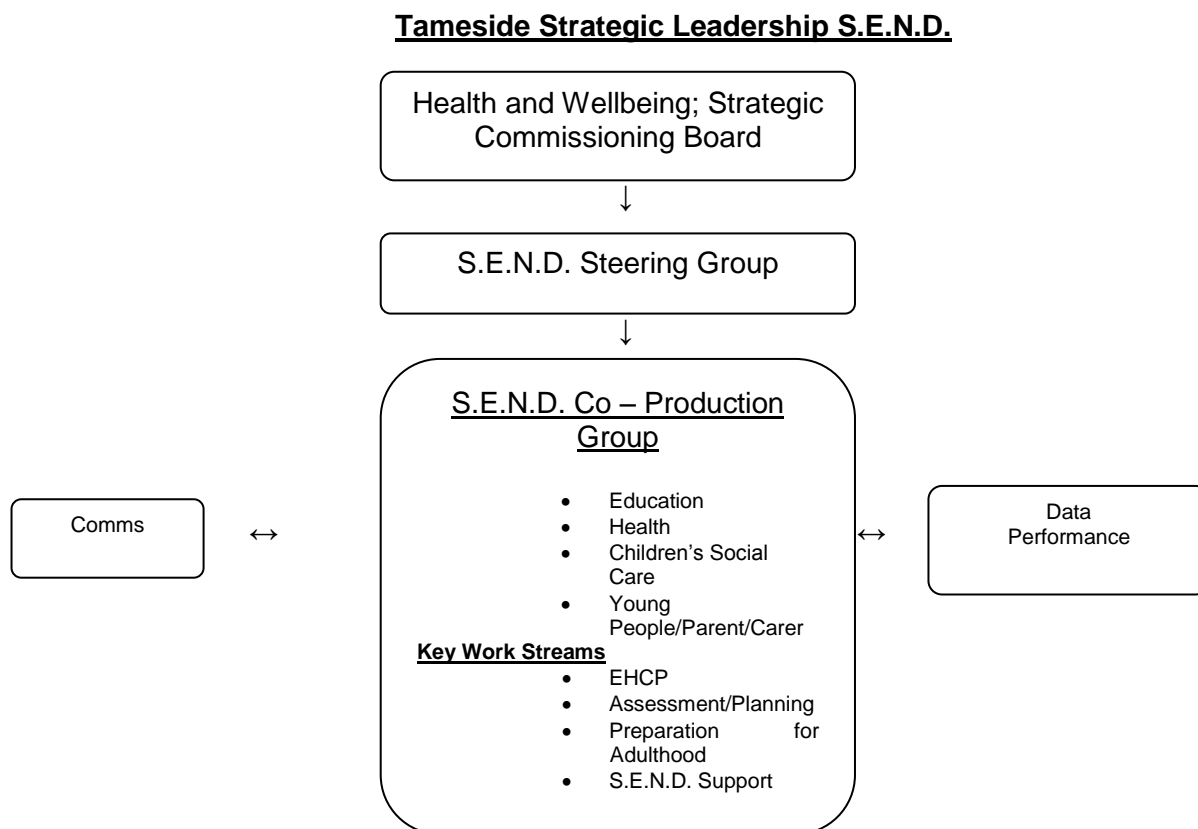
Tameside Strategic Leadership S.E.N.D.

Health and Wellbeing; Strategic Commissioning Board

↓

S.E.N.D. Steering Group

↓

S.E.N.D. Co – Production Group

- Education
- Health
- Children's Social Care
- Young People/Parent/Carer

Key Work Streams
- EHCP
- Assessment/Planning
- Preparation for Adulthood
- S.E.N.D. Support

Comms

↔

↔

Data Performance